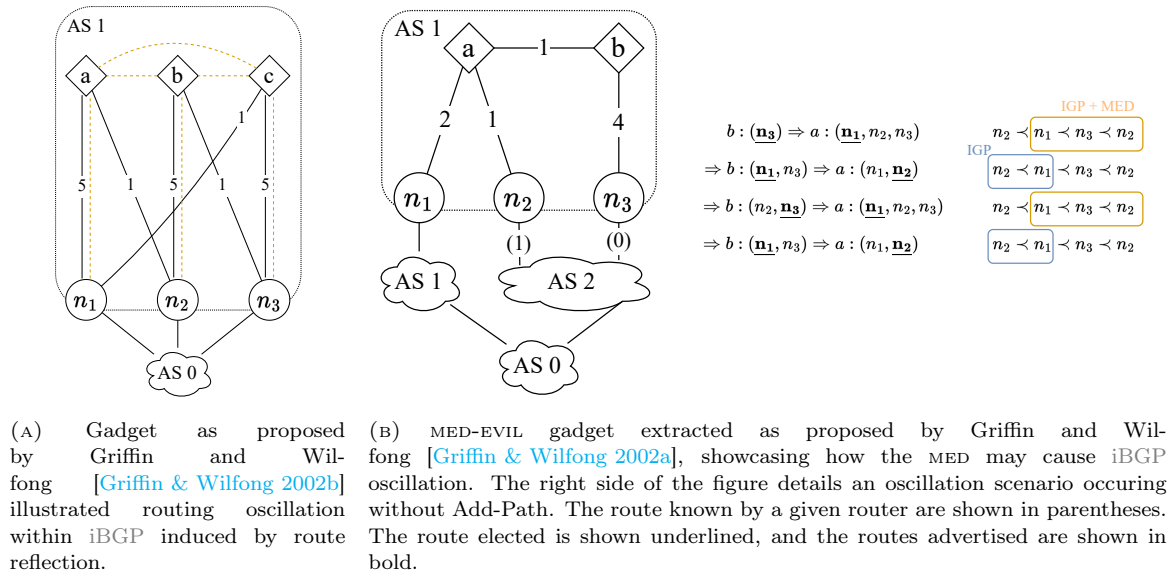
AS 1

a b c

1

5 1 5 1 5

$n_1$ $n_2$ $n_3$

AS 0

AS 1

a 1 b

2 1 4

$n_1$ $n_2$ $n_3$

(1) (0)

AS 1 AS 2

AS 0

$b : (\underline{\mathbf{n_3}}) \Rightarrow a : (\underline{\mathbf{n_1}}, n_2, n_3)$

$\Rightarrow b : (\underline{\mathbf{n_1}}, n_3) \Rightarrow a : (n_1, \underline{\mathbf{n_2}})$

$\Rightarrow b : (n_2, \underline{\mathbf{n_3}}) \Rightarrow a : (\underline{\mathbf{n_1}}, n_2, n_3)$

$\Rightarrow b : (\underline{\mathbf{n_1}}, n_3) \Rightarrow a : (n_1, \underline{\mathbf{n_2}})$

IGP + MED

IGP

$n_2 \prec n_1 \prec n_3 \prec n_2$

$n_2 \prec n_1 \prec n_3 \prec n_2$

$n_2 \prec n_1 \prec n_3 \prec n_2$

$n_2 \prec n_1 \prec n_3 \prec n_2$

(A) Gadget as proposed by Griffin and Wilfong [Griffin & Wilfong 2002b] illustrated routing oscillation within iBGP induced by route reflection.

(B) MED-EVIL gadget extracted as proposed by Griffin and Wilfong [Griffin & Wilfong 2002a], showcasing how the MED may cause iBGP oscillation. The right side of the figure details an oscillation scenario occuring without Add-Path. The route known by a given router are shown in parentheses. The route elected is shown underlined, and the routes advertised are shown in bold.